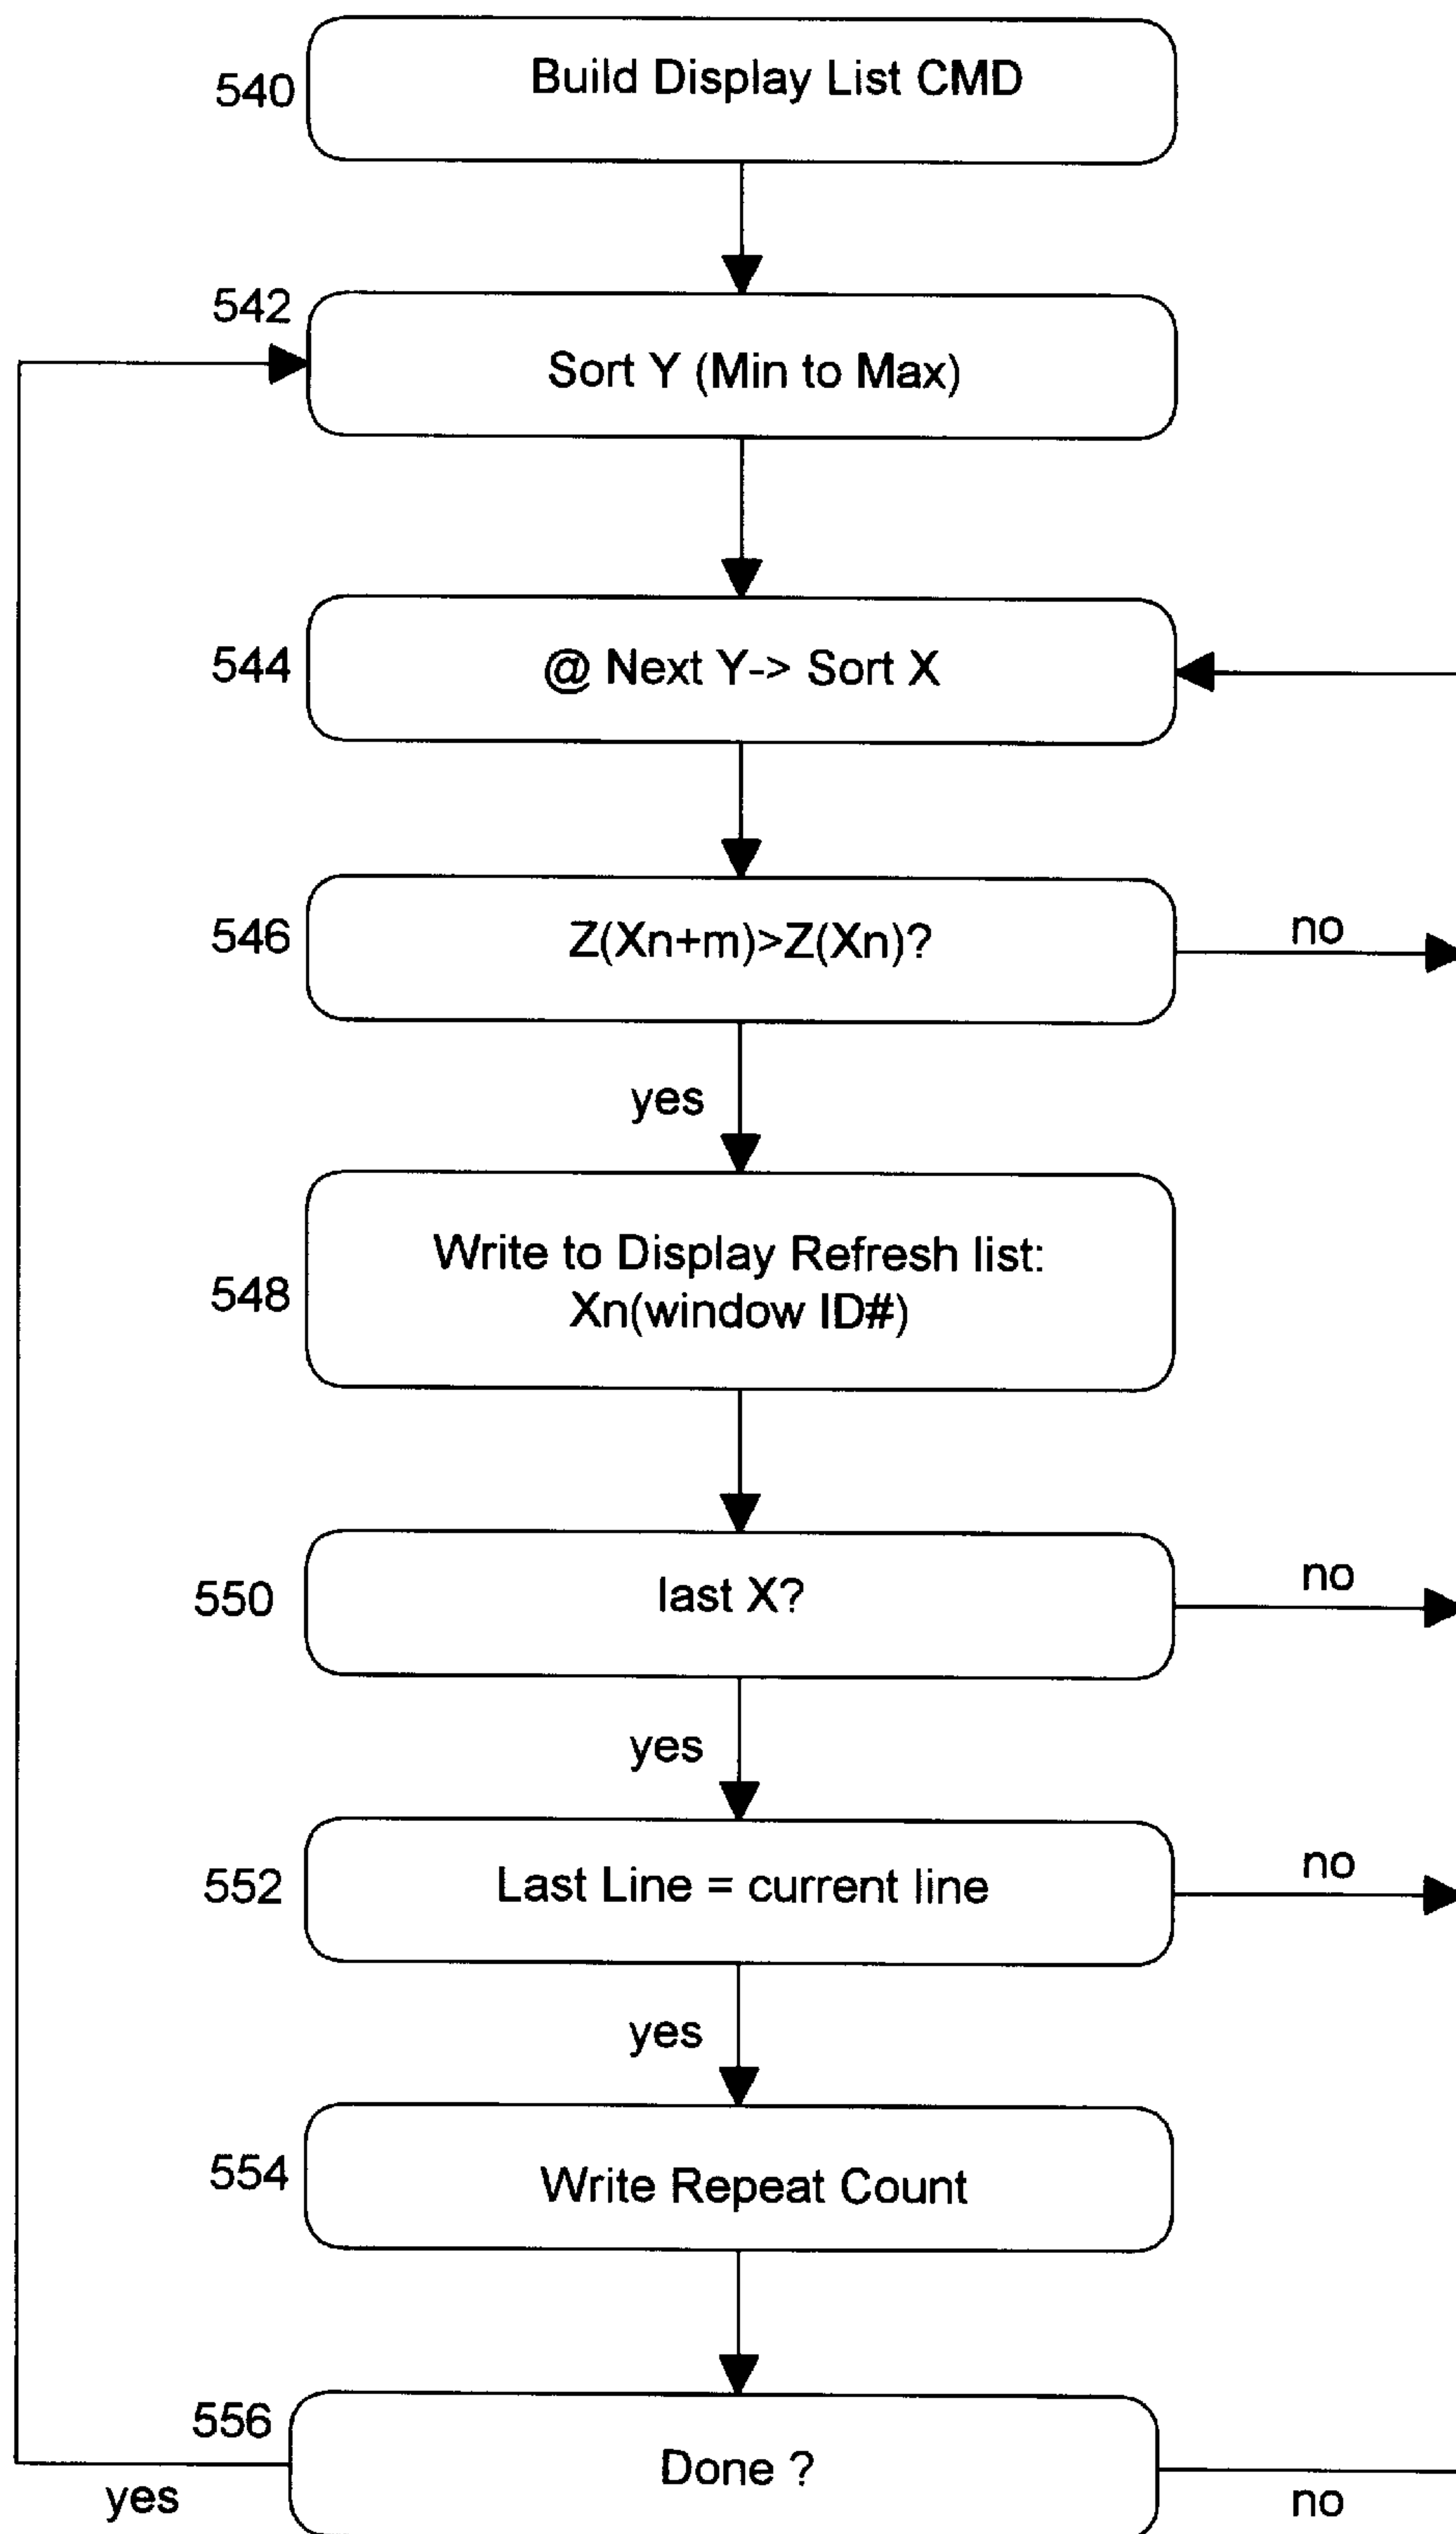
540
Build Display List CMD

542
Sort Y (Min to Max)

544
@ Next Y-> Sort X

546
Z(Xn+m)>Z(Xn)?

no

yes

548
Write to Display Refresh list:
Xn(window ID#)

550
last X?

no

yes

552
Last Line = current line

no

yes

554
Write Repeat Count

556
Done ?

yes

no